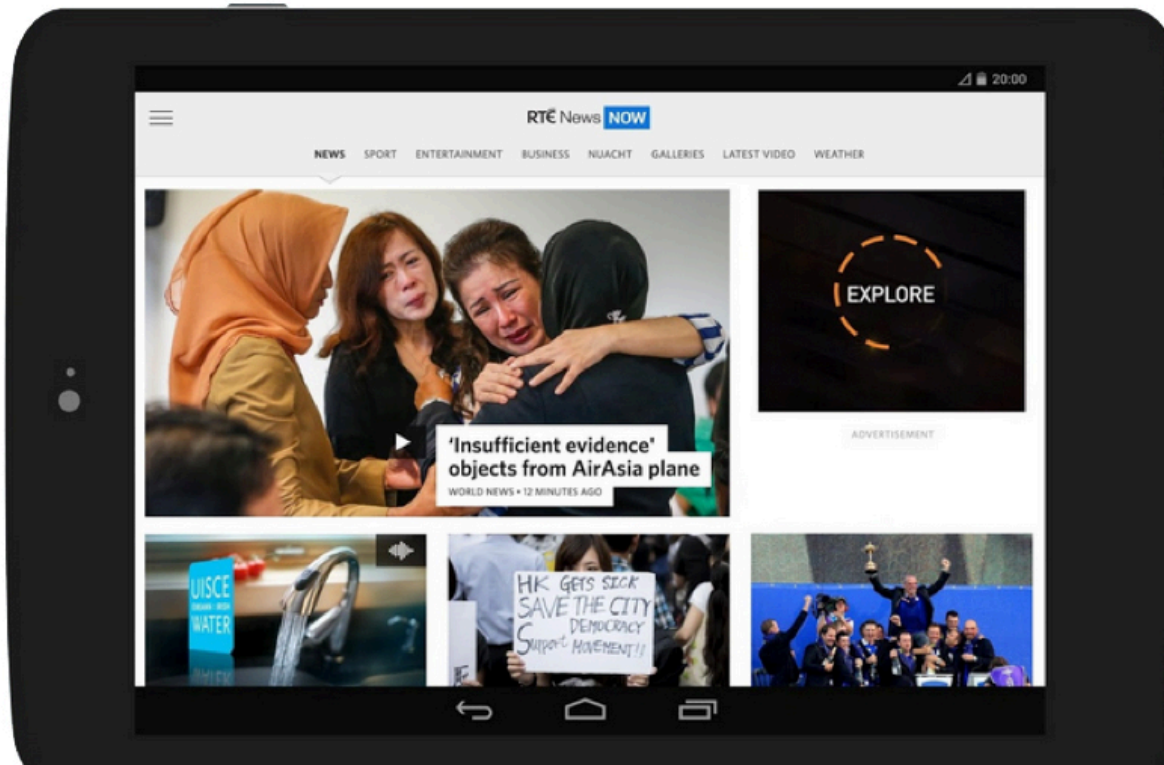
20:00

RTÉ News NOW

NEWS SPORT ENTERTAINMENT BUSINESS NUACHT GALLERIES LATEST VIDEO WEATHER

'Insufficient evidence' objects from AirAsia plane

WORLD NEWS • 12 MINUTES AGO

EXPLORE

ADVERTISEMENT

UISCE WATER

HK GETS SICK SAVE THE CITY DEMOCRACY Support MOVEMENT!!